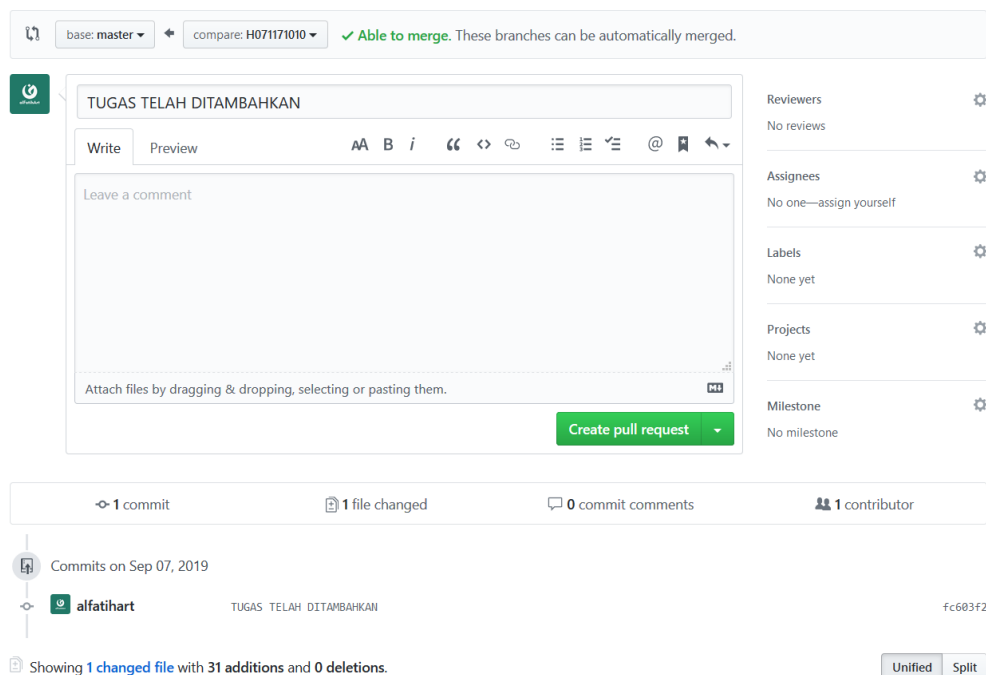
base: master ▾ compare: H071171010 ▾ ✓ Able to merge. These branches can be automatically merged.

TUGAS TELAH DITAMBAHKAN

Write Preview

AA B i

Leave a comment

Attach files by dragging & dropping, selecting or pasting them.

M↓

Create pull request ▾

Reviewers
No reviews

Assignees
No one—assign yourself

Labels
None yet

Projects
None yet

Milestone
No milestone

1 commit 1 file changed 0 commit comments 1 contributor

Commits on Sep 07, 2019

alfatihart TUGAS TELAH DITAMBAHKAN fc603f2

Showing 1 changed file with 31 additions and 0 deletions.

Unified Split